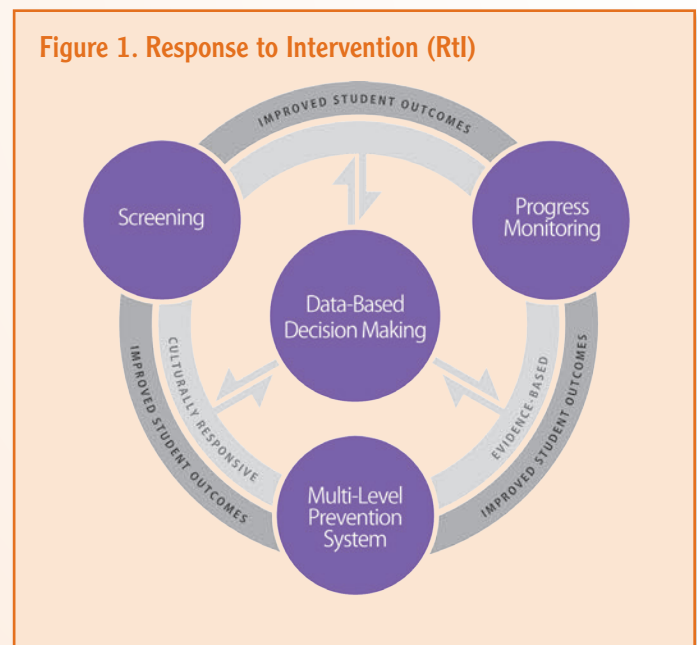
Figure 1. Response to Intervention (RtI)

IMPROVED STUDENT OUTCOMES

Screening

Progress Monitoring

Data-Based Decision Making

CULTURALLY RESPONSIVE

EVIDENCE-BASED

IMPROVED STUDENT OUTCOMES

IMPROVED STUDENT OUTCOMES

Multi-Level Prevention System